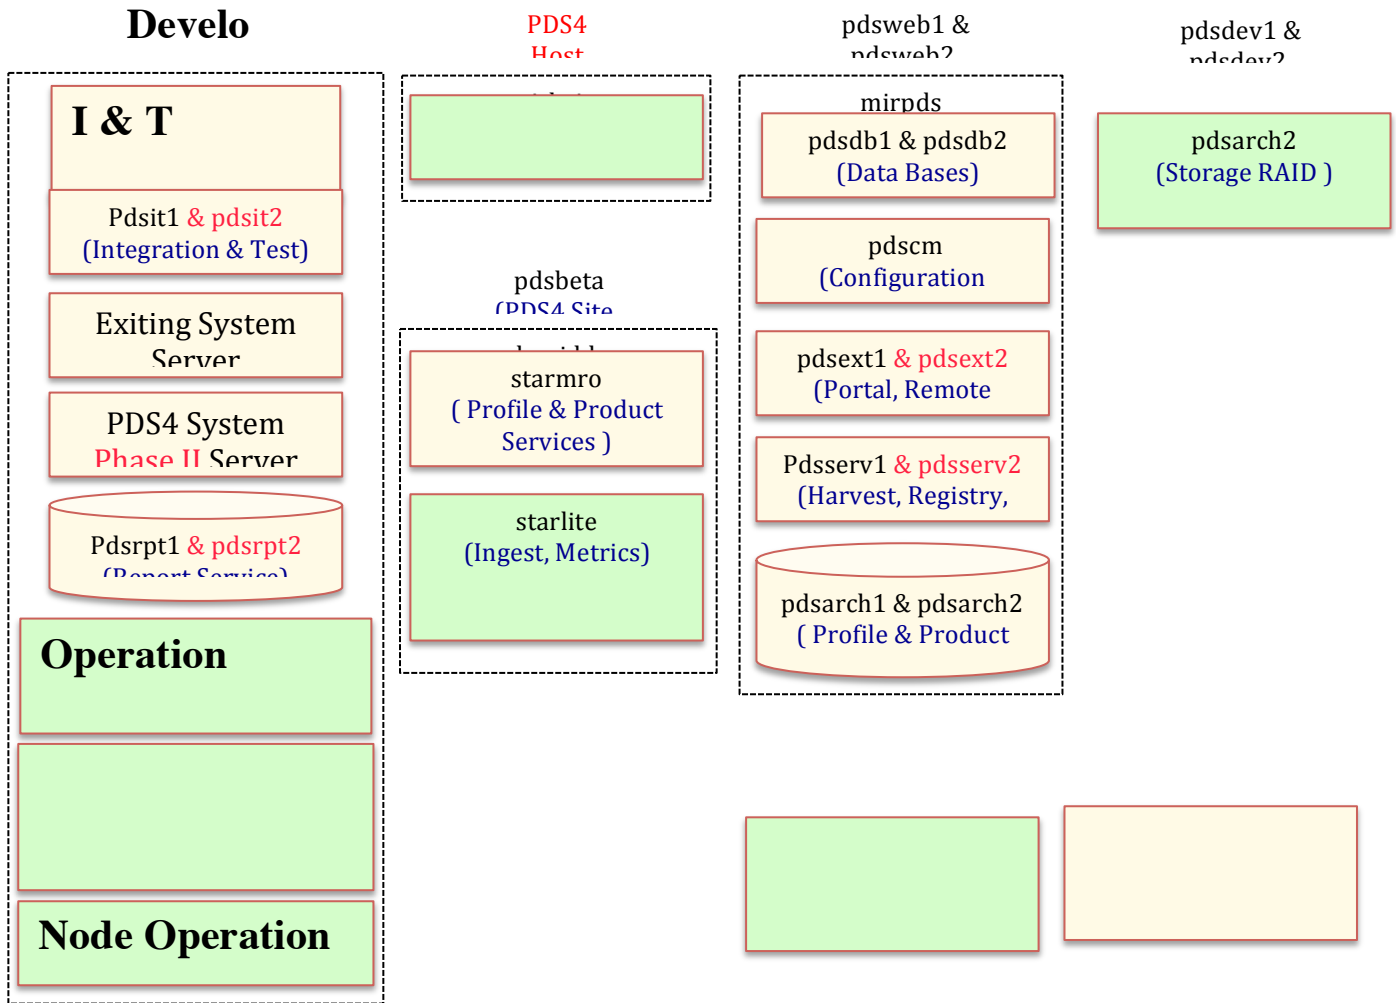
Develo

I & T

Pdsit1 & pdsit2
(Integration & Test)

Exiting System
Server

PDS4 System
Phase II Server

Pdsrpt1 & pdsrpt2
(Report Service)

Operation

Node Operation

PDS4
Host

pdsbeta
(PDS4 Site

starmro
( Profile & Product
Services )

starlite
(Ingest, Metrics)

pdsweb1 &
pdsweb2

mirpds

pdsdb1 & pdsdb2
(Data Bases)

pdscm
(Configuration

pdsext1 & pdsext2
(Portal, Remote

Pdsserv1 & pdsserv2
(Harvest, Registry,

pdsarch1 & pdsarch2
( Profile & Product

pdsdev1 &
pdsdev2

pdsarch2
(Storage RAID )